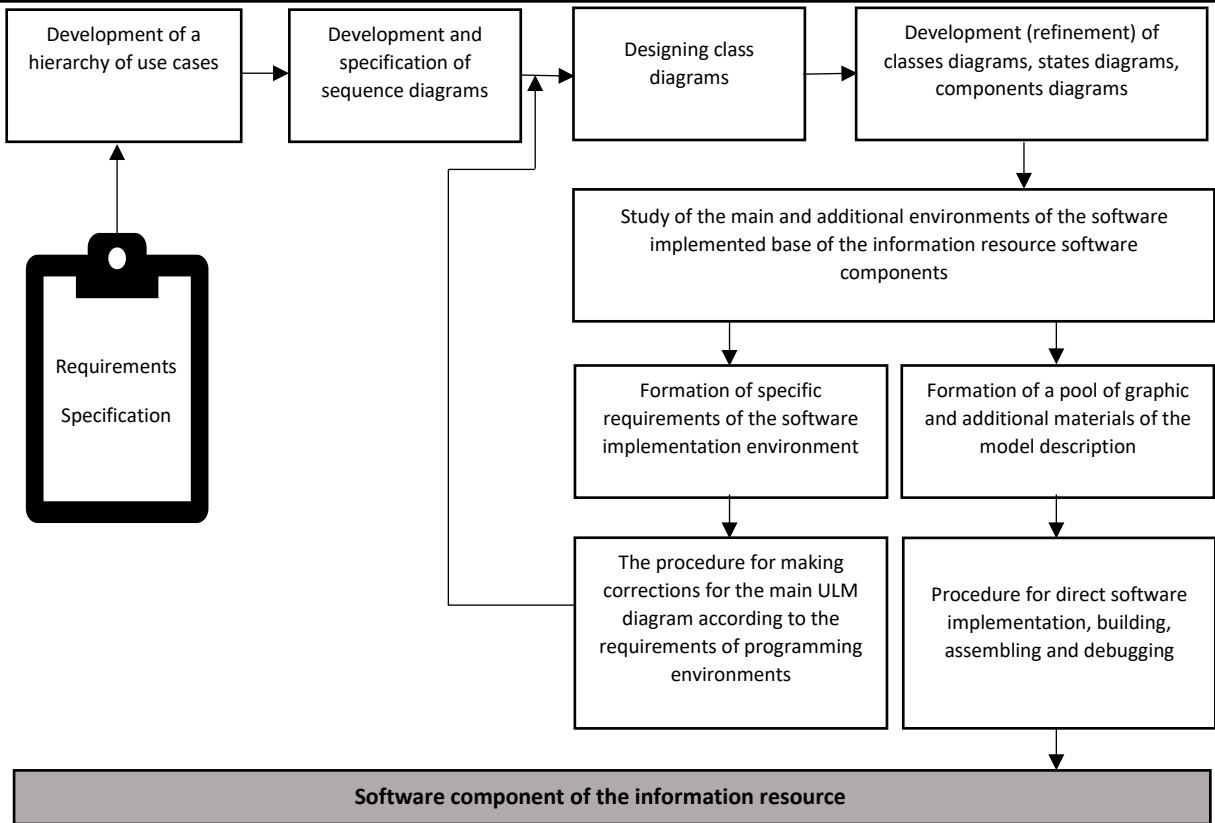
Development of a hierarchy of use cases

Development and specification of sequence diagrams

Designing class diagrams

Development (refinement) of classes diagrams, states diagrams, components diagrams

Requirements

Specification

Study of the main and additional environments of the software implemented base of the information resource software components

Formation of specific requirements of the software implementation environment

Formation of a pool of graphic and additional materials of the model description

The procedure for making corrections for the main ULM diagram according to the requirements of programming environments

Procedure for direct software implementation, building, assembling and debugging

**Software component of the information resource**